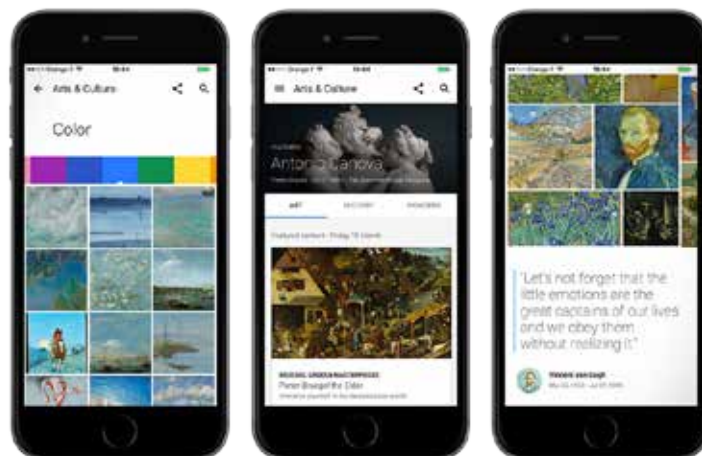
Arts & Culture

Color

Arts & Culture

Antonio Canova

ART

HISTORY

WONDERS

Featured content · Friday 15 March

Pieter Bruegel the Elder

"Let's not forget that the little emotions are the great captains of our lives and we obey them without realizing it."

Vincent van Gogh